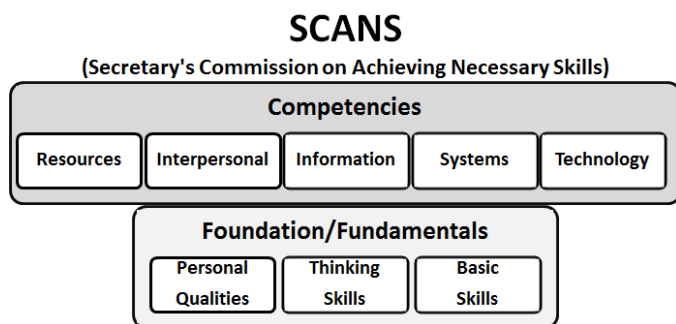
SCANS

(Secretary's Commission on Achieving Necessary Skills)

Competencies

Resources

Interpersonal

Information

Systems

Technology

Foundation/Fundamentals

Personal Qualities

Thinking Skills

Basic Skills